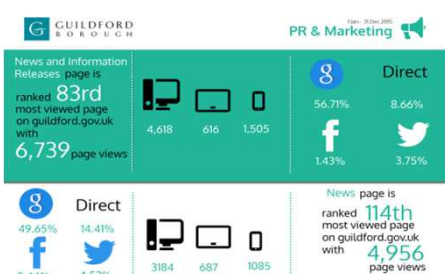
G GUILDFORD BOROUGH

1 Jan - 31 Dec 2015

PR & Marketing

News and Information Releases page is ranked 83rd most viewed page on guildford.gov.uk with 6,739 page views

4,618

616

1,505

g

Direct

56.71%

8.66%

f

1.43%

3.75%

g

Direct

49.65%

14.41%

f

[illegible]

1.53%

3184

687

1085

News page is ranked 114th most viewed page on guildford.gov.uk with 4,956 page views